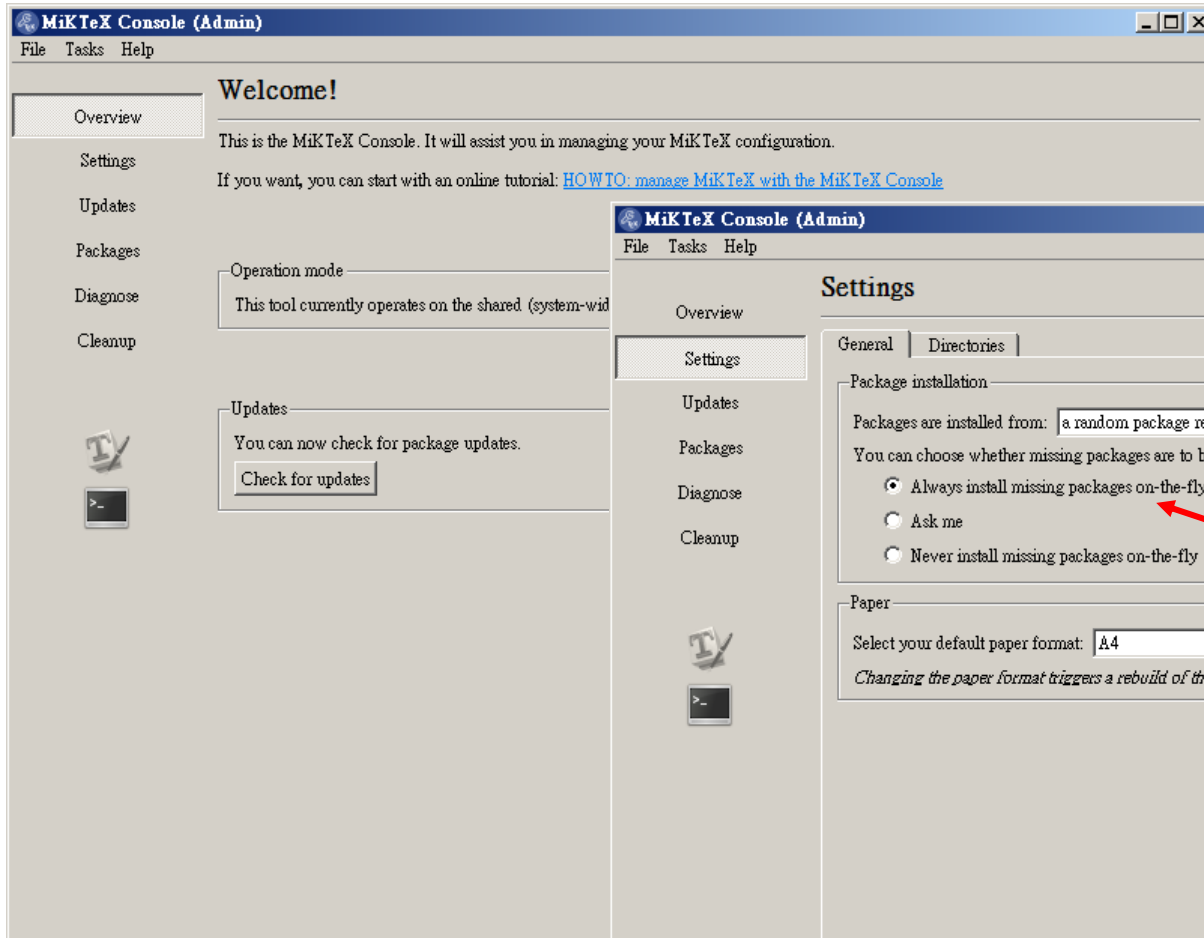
MiKTeX Console (Admin)

File Tasks Help

Overview
Settings
Updates
Packages
Diagnose
Cleanup

Welcome!

This is the MiKTeX Console. It will assist you in managing your MiKTeX configuration.

If you want, you can start with an online tutorial: HOWTO: manage MiKTeX with the MiKTeX Console

Operation mode
This tool currently operates on the shared (system-wid

Updates
You can now check for package updates.
Check for updates

MiKTeX Console (Admin)

File Tasks Help

Overview
Settings
Updates
Packages
Diagnose
Cleanup

Settings

General | Directories

Package installation
Packages are installed from: a random package re
You can choose whether missing packages are to b
Always install missing packages on-the-fly
Ask me
Never install missing packages on-the-fly

Paper
Select your default paper format: A4
Changing the paper format triggers a rebuild of th